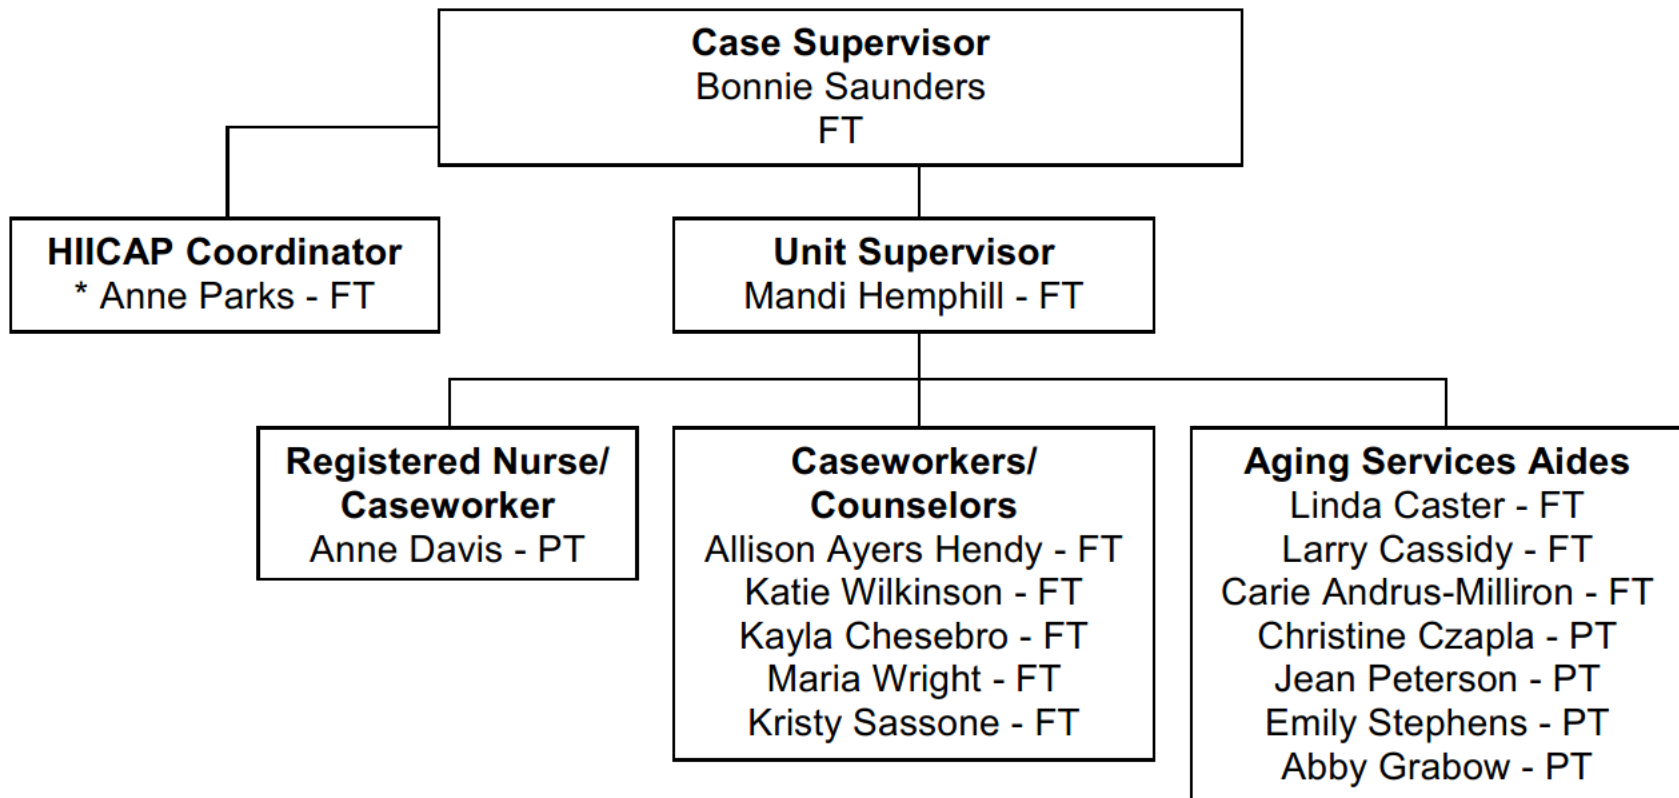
**Case Supervisor**
Bonnie Saunders
FT

**HIICAP Coordinator**
* Anne Parks - FT

**Unit Supervisor**
Mandi Hemphill - FT

**Registered Nurse/ Caseworker**
Anne Davis - PT

**Caseworkers/ Counselors**
Allison Ayers Hendy - FT
Katie Wilkinson - FT
Kayla Chesebro - FT
Maria Wright - FT
Kristy Sassone - FT

**Aging Services Aides**
Linda Caster - FT
Larry Cassidy - FT
Carie Andrus-Milliron - FT
Christine Czapla - PT
Jean Peterson - PT
Emily Stephens - PT
Abby Grabow - PT